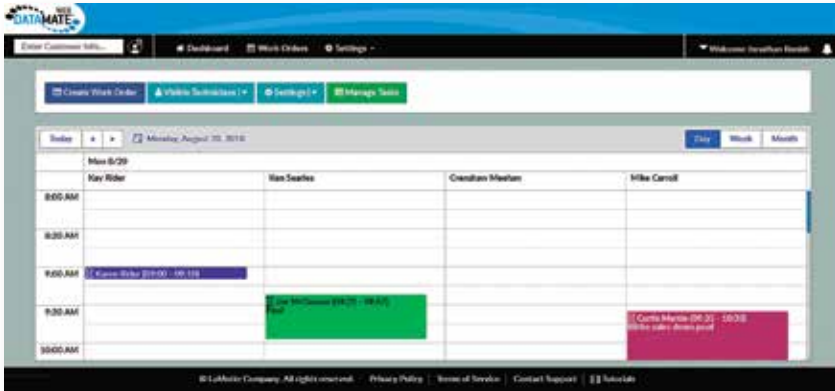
WEB DATAMATE

Enter Customer Info...

Dashboard | Work Orders | Settings

Welcome Jonathan Renish

Create Work Order | Visible Technicians | Settings | Manage Tasks

Today | ◄ | ► | Monday, August 20, 2018

Day | Week | Month

Mon 8/20

| | Kay Rider | Van Searles | Crenshaw Meeton | Mike Carroll |
|---|---|---|---|---|
| 8:00 AM | | | | |
| 8:30 AM | | | | |
| 9:00 AM | Karen Rider (09:00 – 09:15) | | | |
| 9:30 AM | | Jim McDonnell (09:25 – 09:45) Pool | | Curtis Mantle (09:35 – 10:05) Write sales demo pool |
| 10:00 AM | | | | |

© LaMotte Company. All rights reserved. | Privacy Policy | Terms of Service | Contact Support | Tutorials